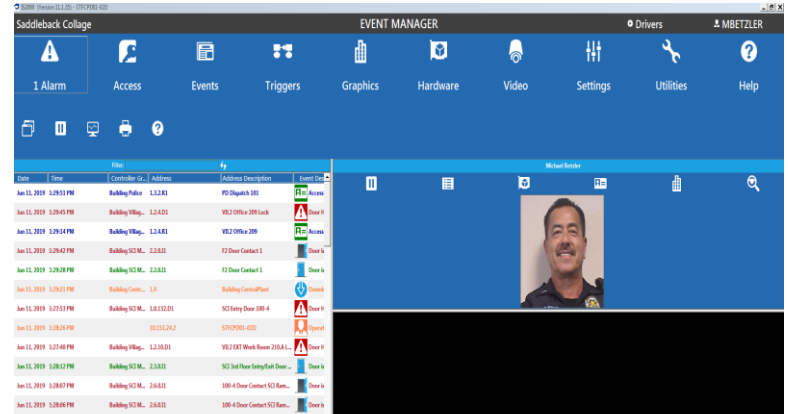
IS2000 (Version 11.1.25) - STFCPD01-020

Saddleback Collage

EVENT MANAGER

Drivers

MBETZLER

1 Alarm

Access

Events

Triggers

Graphics

Hardware

Video

Settings

Utilities

Help

Filter

Michael Betzler

| Date | Time | Controller Gr... | Address | Address Description | Event De |
|---|---|---|---|---|---|
| Jun 11, 2019 | 1:29:51 PM | Building Police | 1.1.2.R1 | PD Dispatch 101 | Access |
| Jun 11, 2019 | 1:29:45 PM | Building Villag... | 1.2.4.D1 | VIL2 Office 209 Lock | Door H |
| Jun 11, 2019 | 1:29:14 PM | Building Villag... | 1.2.4.R1 | VIL2 Office 209 | Access |
| Jun 11, 2019 | 1:29:42 PM | Building SCI M... | 2.2.0.I1 | F2 Door Contact 1 | Door is |
| Jun 11, 2019 | 1:29:28 PM | Building SCI M... | 2.2.0.I1 | F2 Door Contact 1 | Door is |
| Jun 11, 2019 | 1:29:21 PM | Building Centr... | 1.4 | Building CentralPlant | Downl |
| Jun 11, 2019 | 1:27:53 PM | Building SCI M... | 1.0.132.D1 | SCI Entry Door 100-4 | Door H |
| Jun 11, 2019 | 1:28:26 PM | | 10.151.24.2 | STFCPD01-020 | Operat |
| Jun 11, 2019 | 1:27:48 PM | Building Villag... | 1.2.10.D1 | VIL2 EXT Work Room 210.A I... | Door H |
| Jun 11, 2019 | 1:28:12 PM | Building SCI M... | 2.3.8.I1 | SCI 3rd Floor Entry/Exit Door ... | Door is |
| Jun 11, 2019 | 1:28:07 PM | Building SCI M... | 2.6.0.I1 | 100-4 Door Contact SCI Ram... | Door is |
| Jun 11, 2019 | 1:28:06 PM | Building SCI M... | 2.6.0.I1 | 100-4 Door Contact SCI Ram... | Door is |